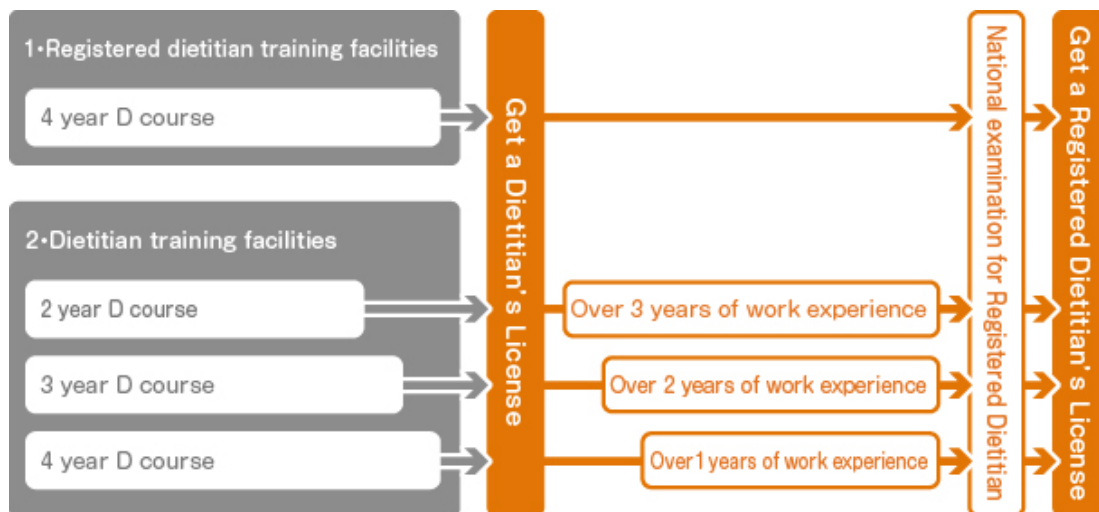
1･Registered dietitian training facilities

4 year D course

2･Dietitian training facilities

2 year D course

3 year D course

4 year D course

Get a Dietitian's License

Over 3 years of work experience

Over 2 years of work experience

Over1 years of work experience

National examination for Registered Dietitian

Get a Registered Dietitian's License